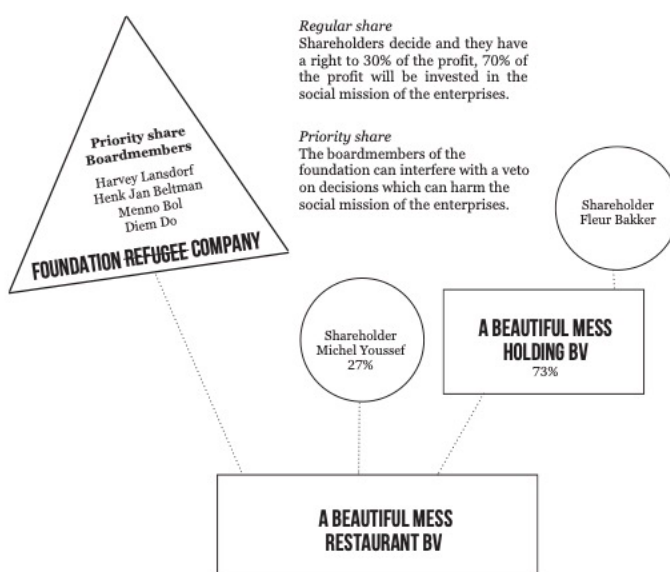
Regular share
Shareholders decide and they have a right to 30% of the profit, 70% of the profit will be invested in the social mission of the enterprises.

Priority share
The boardmembers of the foundation can interfere with a veto on decisions which can harm the social mission of the enterprises.

Priority share
Boardmembers
Harvey Lansdorf
Henk Jan Beltman
Menno Bol
Diem Do

FOUNDATION REFUGEE COMPANY

Shareholder
Fleur Bakker

Shareholder
Michel Youssef
27%

A BEAUTIFUL MESS
HOLDING BV
73%

A BEAUTIFUL MESS
RESTAURANT BV